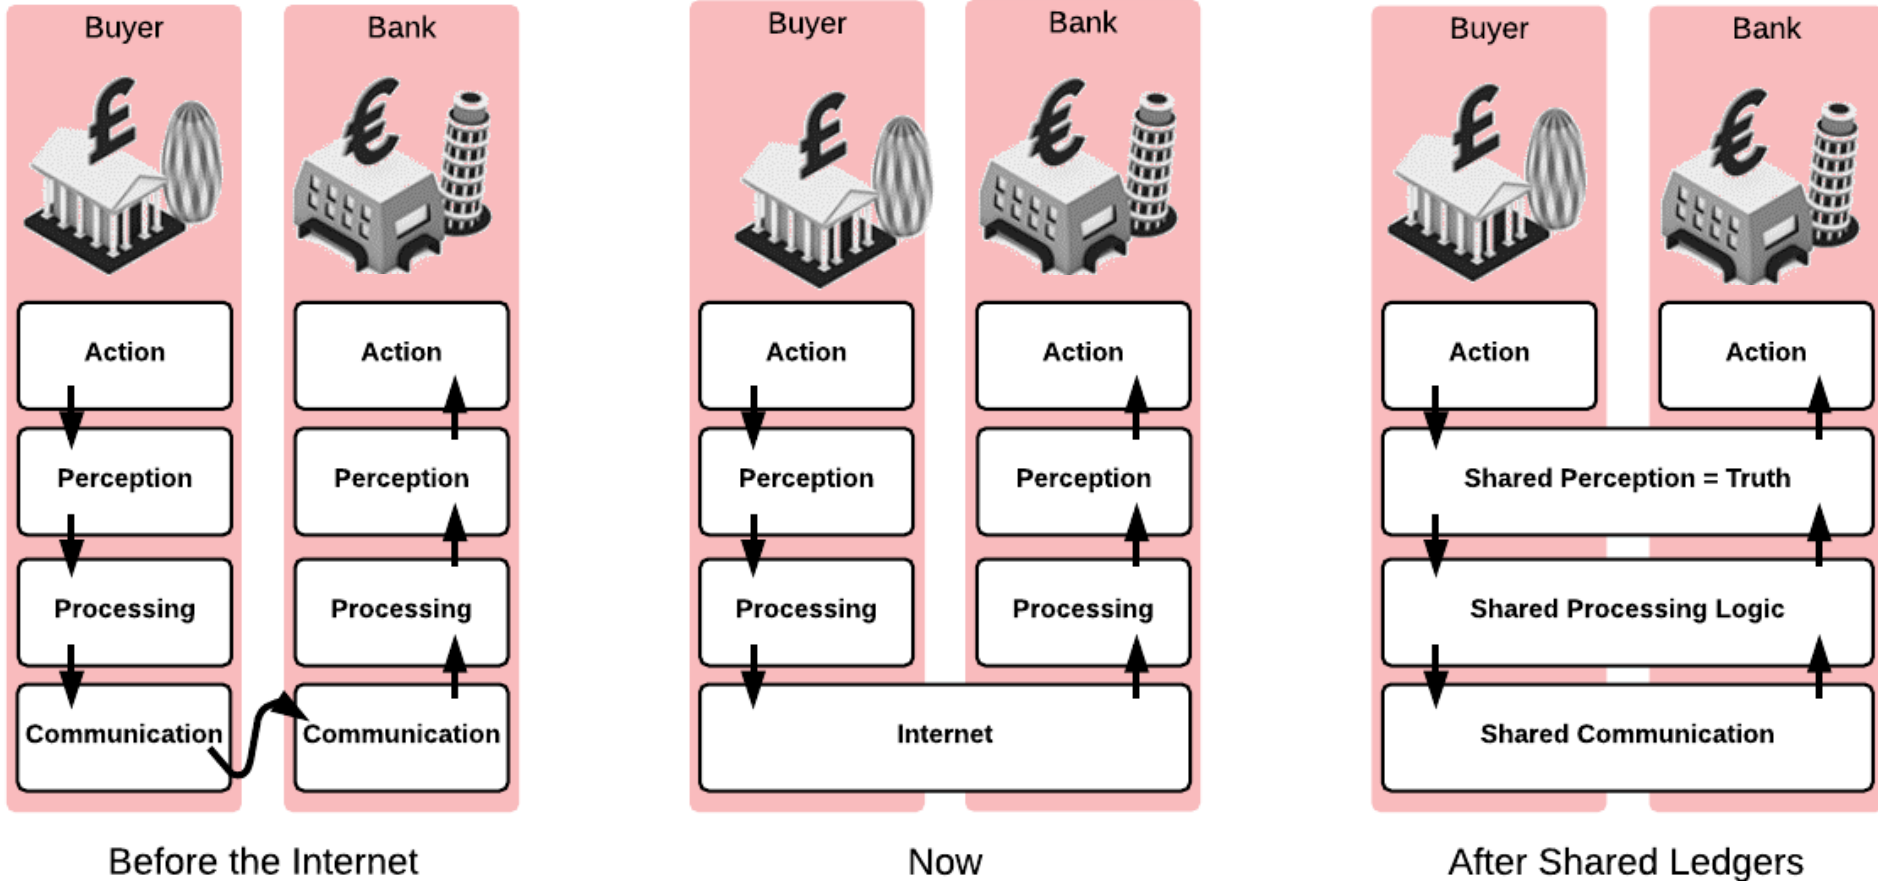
Buyer

£

Action

Perception

Processing

Communication

Bank

€

Action

Perception

Processing

Communication

Before the Internet

Buyer

£

Action

Perception

Processing

Bank

€

Action

Perception

Processing

Internet

Now

Buyer

£

Action

Bank

€

Action

Shared Perception = Truth

Shared Processing Logic

Shared Communication

After Shared Ledgers